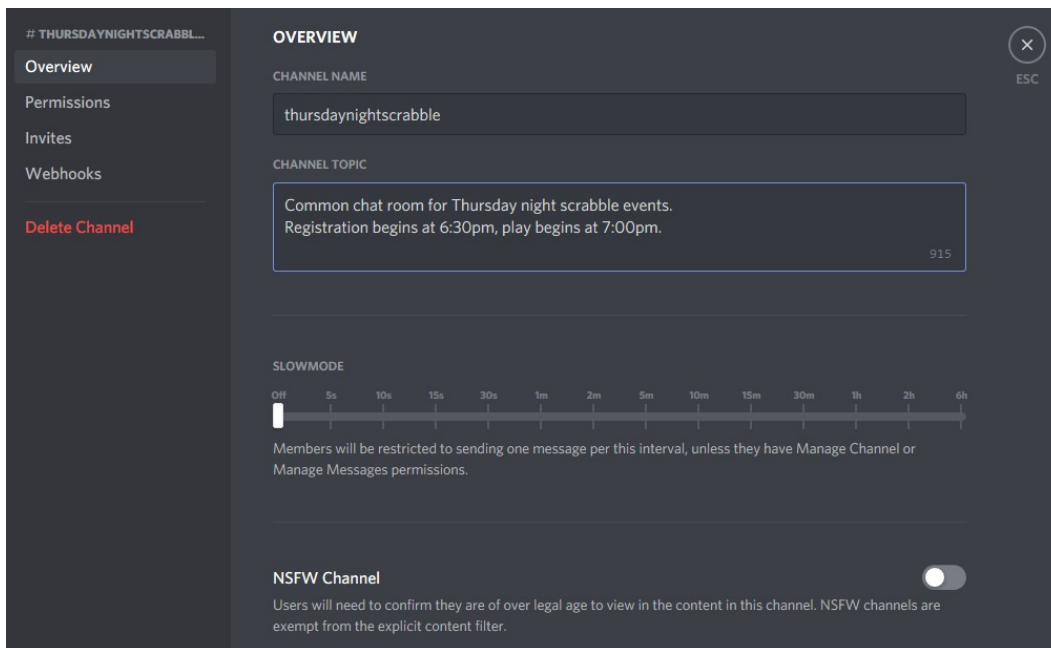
# THURSDAYNIGHTSCRABBL...

Overview

Permissions

Invites

Webhooks

Delete Channel

OVERVIEW

CHANNEL NAME

thursdaynightscrabble

CHANNEL TOPIC

Common chat room for Thursday night scrabble events.
Registration begins at 6:30pm, play begins at 7:00pm.

915

SLOWMODE

Off 5s 10s 15s 30s 1m 2m 5m 10m 15m 30m 1h 2h 6h

Members will be restricted to sending one message per this interval, unless they have Manage Channel or Manage Messages permissions.

NSFW Channel

Users will need to confirm they are of over legal age to view in the content in this channel. NSFW channels are exempt from the explicit content filter.

ESC